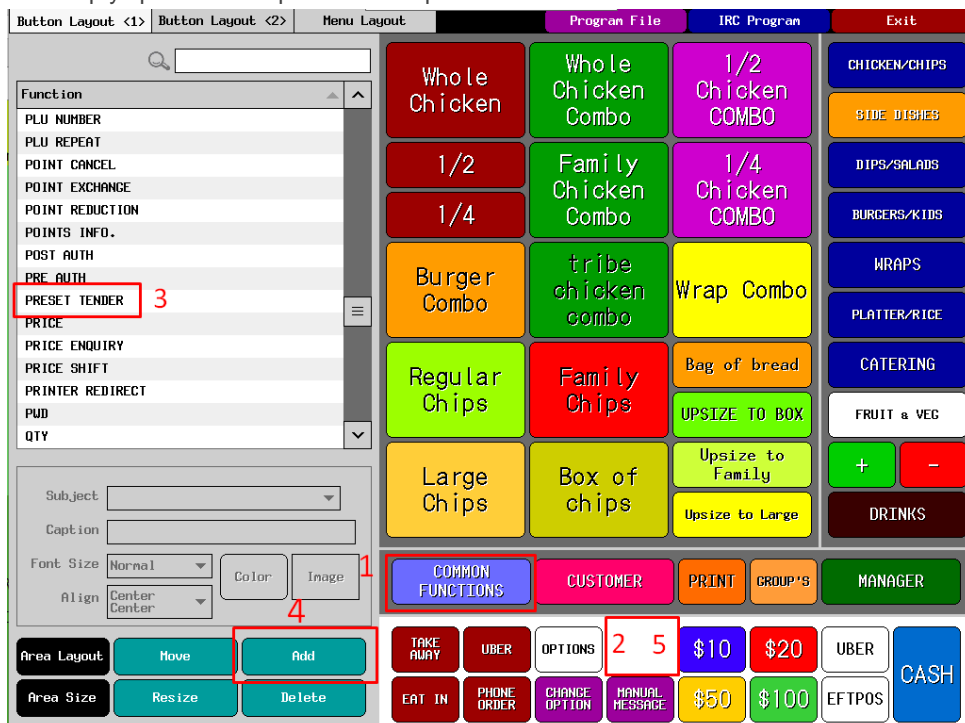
Button Layout <1>
Button Layout <2>
Menu Layout
Program File
IRC Program
Exit

Function
PLU NUMBER
PLU REPEAT
POINT CANCEL
POINT EXCHANGE
POINT REDUCTION
POINTS INFO.
POST AUTH
PRE AUTH
PRESET TENDER
3
PRICE
PRICE ENQUIRY
PRICE SHIFT
PRINTER REDIRECT
PWD
QTY

Subject
Caption
Font Size
Normal
Color
Image
1
Align
Center Center
4

Area Layout
Move
Add
Area Size
Resize
Delete

Whole Chicken
Whole Chicken Combo
1/2 Chicken COMBO
CHICKEN/CHIPS
1/2
Family Chicken Combo
1/4 Chicken COMBO
SIDE DISHES
1/4
DIPS/SALADS
BURGERS/KIDS
Burger Combo
tribe chicken combo
Wrap Combo
WRAPS
PLATTER/RICE
Regular Chips
Family Chips
Bag of bread
CATERING
UPSIZE TO BOX
FRUIT & VEG
Large Chips
Box of chips
Upsize to Family
+
-
Upsize to Large
DRINKS

COMMON FUNCTIONS
CUSTOMER
PRINT
GROUP'S
MANAGER

TAKE AWAY
UBER
OPTIONS
2 5
$10
$20
UBER
CASH
EAT IN
PHONE ORDER
CHANGE OPTION
MANUAL MESSAGE
$50
$100
EFTPOS